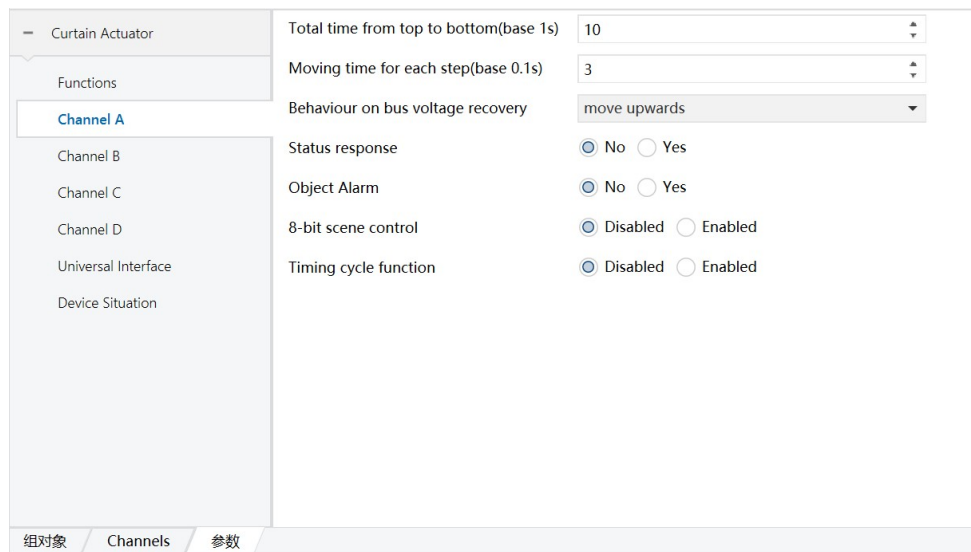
− Curtain Actuator

Functions

Channel A

Channel B

Channel C

Channel D

Universal Interface

Device Situation

Total time from top to bottom(base 1s) 10

Moving time for each step(base 0.1s) 3

Behaviour on bus voltage recovery move upwards

Status response No Yes

Object Alarm No Yes

8-bit scene control Disabled Enabled

Timing cycle function Disabled Enabled

组对象 Channels 参数